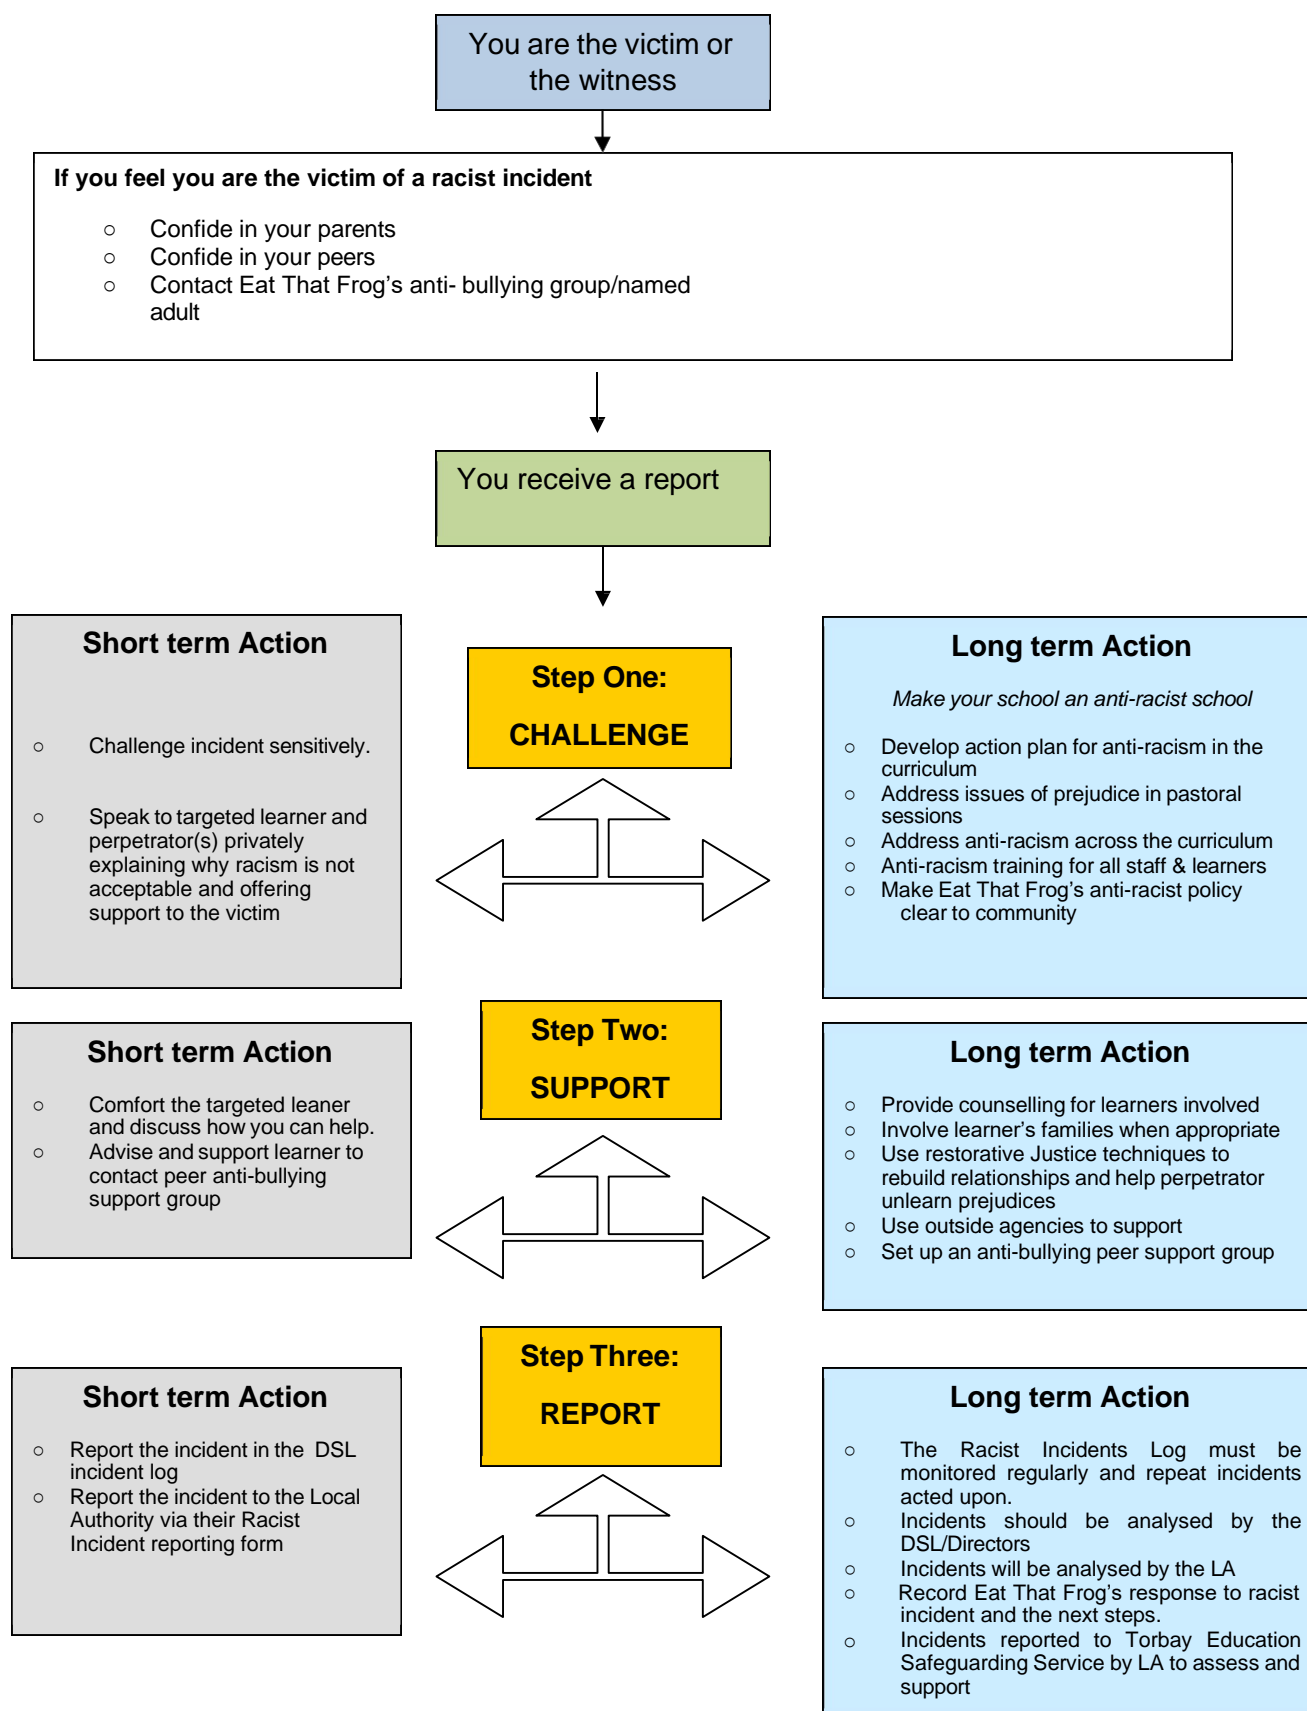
You are the victim or the witness

If you feel you are the victim of a racist incident

- Confide in your parents
- Confide in your peers
- Contact Eat That Frog’s anti- bullying group/named adult

You receive a report

Short term Action

- Challenge incident sensitively.
- Speak to targeted learner and perpetrator(s) privately explaining why racism is not acceptable and offering support to the victim

Step One:

CHALLENGE

Long term Action

*Make your school an anti-racist school*

- Develop action plan for anti-racism in the curriculum
- Address issues of prejudice in pastoral sessions
- Address anti-racism across the curriculum
- Anti-racism training for all staff & learners
- Make Eat That Frog’s anti-racist policy clear to community

Short term Action

- Comfort the targeted leaner and discuss how you can help.
- Advise and support learner to contact peer anti-bullying support group

Step Two:

SUPPORT

Long term Action

- Provide counselling for learners involved
- Involve learner’s families when appropriate
- Use restorative Justice techniques to rebuild relationships and help perpetrator unlearn prejudices
- Use outside agencies to support
- Set up an anti-bullying peer support group

Short term Action

- Report the incident in the DSL incident log
- Report the incident to the Local Authority via their Racist Incident reporting form

Step Three:

REPORT

Long term Action

- The Racist Incidents Log must be monitored regularly and repeat incidents acted upon.
- Incidents should be analysed by the DSL/Directors
- Incidents will be analysed by the LA
- Record Eat That Frog’s response to racist incident and the next steps.
- Incidents reported to Torbay Education Safeguarding Service by LA to assess and support